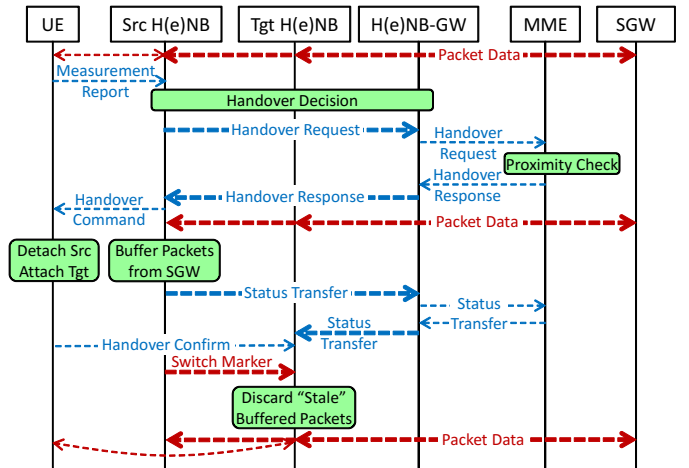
UE
Src H(e)NB
Tgt H(e)NB
H(e)NB-GW
MME
SGW

Packet Data
Measurement Report
Handover Decision
Handover Request
Handover Request
Proximity Check
Handover Response
Handover Response
Handover Command
Packet Data
Detach Src Attach Tgt
Buffer Packets from SGW
Status Transfer
Status Transfer
Status Transfer
Handover Confirm
Switch Marker
Discard "Stale" Buffered Packets
Packet Data